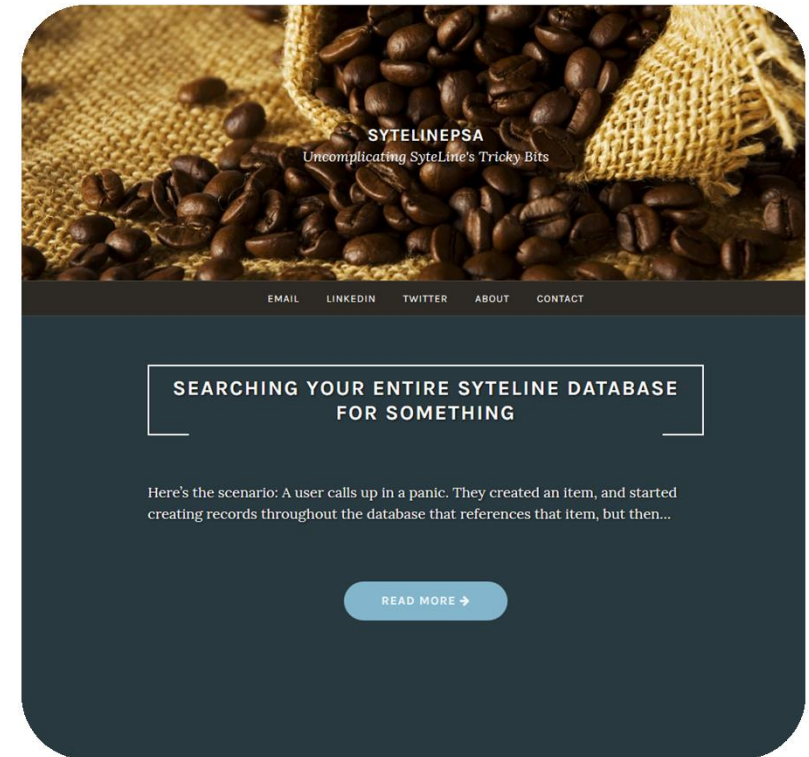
SYTELINEPSA
Uncomplicating SyteLine's Tricky Bits

EMAIL LINKEDIN TWITTER ABOUT CONTACT

SEARCHING YOUR ENTIRE SYTELINE DATABASE FOR SOMETHING

Here's the scenario: A user calls up in a panic. They created an item, and started creating records throughout the database that references that item, but then…

READ MORE ➔